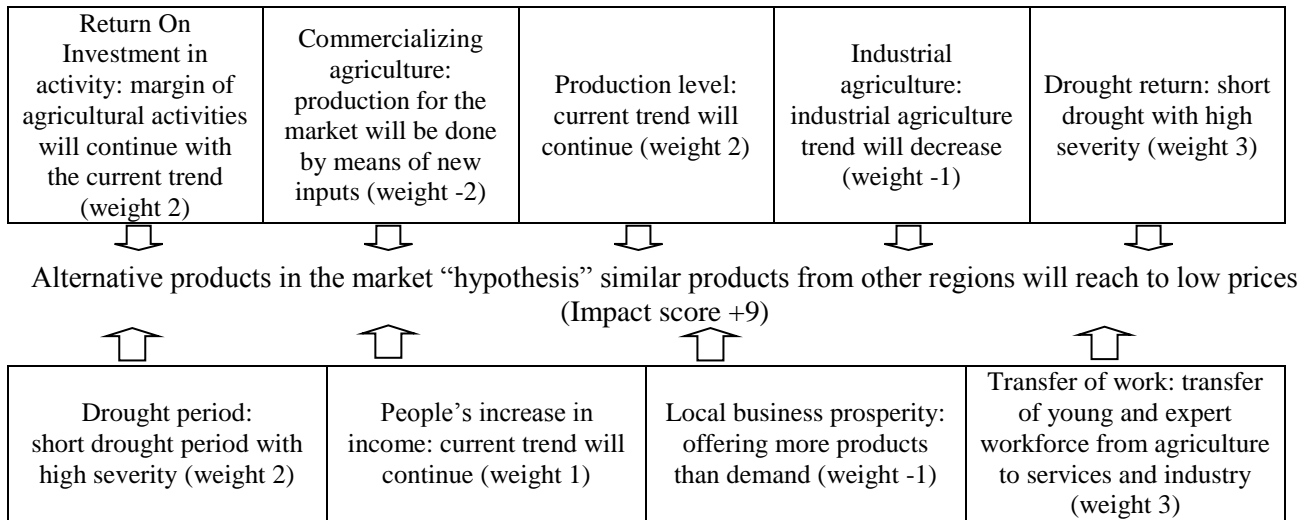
| Return On Investment in activity: margin of agricultural activities will continue with the current trend (weight 2) | Commercializing agriculture: production for the market will be done by means of new inputs (weight -2) | Production level: current trend will continue (weight 2) | Industrial agriculture: industrial agriculture trend will decrease (weight -1) | Drought return: short drought with high severity (weight 3) |
|---|---|---|---|---|

Alternative products in the market “hypothesis” similar products from other regions will reach to low prices (Impact score +9)

| Drought period: short drought period with high severity (weight 2) | People’s increase in income: current trend will continue (weight 1) | Local business prosperity: offering more products than demand (weight -1) | Transfer of work: transfer of young and expert workforce from agriculture to services and industry (weight 3) |
|---|---|---|---|